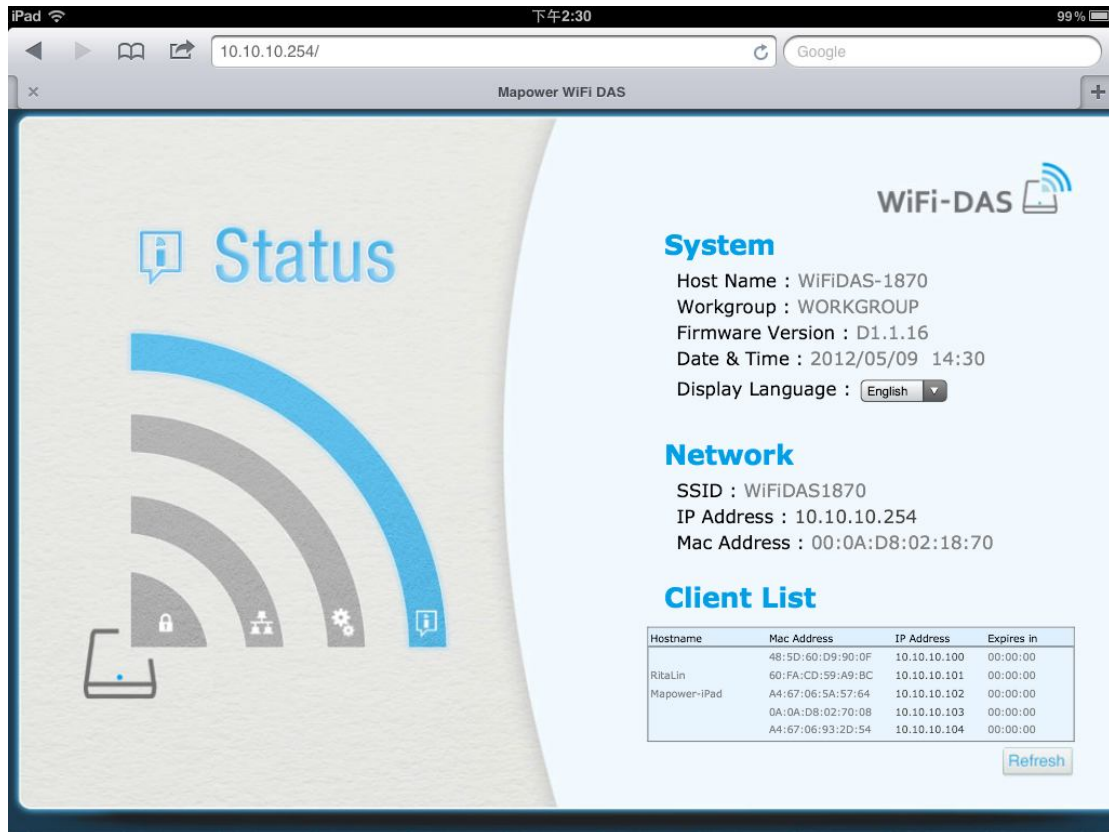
iPad 下午2:30 99%

10.10.10.254/

Google

×

Mapower WiFi DAS

+

Status

WiFi-DAS

System

Host Name : WiFiDAS-1870

Workgroup : WORKGROUP

Firmware Version : D1.1.16

Date & Time : 2012/05/09 14:30

Display Language : English

Network

SSID : WiFiDAS1870

IP Address : 10.10.10.254

Mac Address : 00:0A:D8:02:18:70

Client List

| Hostname | Mac Address | IP Address | Expires in |
|---|---|---|---|
| | 48:5D:60:D9:90:0F | 10.10.10.100 | 00:00:00 |
| RitaLin | 60:FA:CD:59:A9:BC | 10.10.10.101 | 00:00:00 |
| Mapower-iPad | A4:67:06:5A:57:64 | 10.10.10.102 | 00:00:00 |
| | 0A:0A:D8:02:70:08 | 10.10.10.103 | 00:00:00 |
| | A4:67:06:93:2D:54 | 10.10.10.104 | 00:00:00 |

Refresh